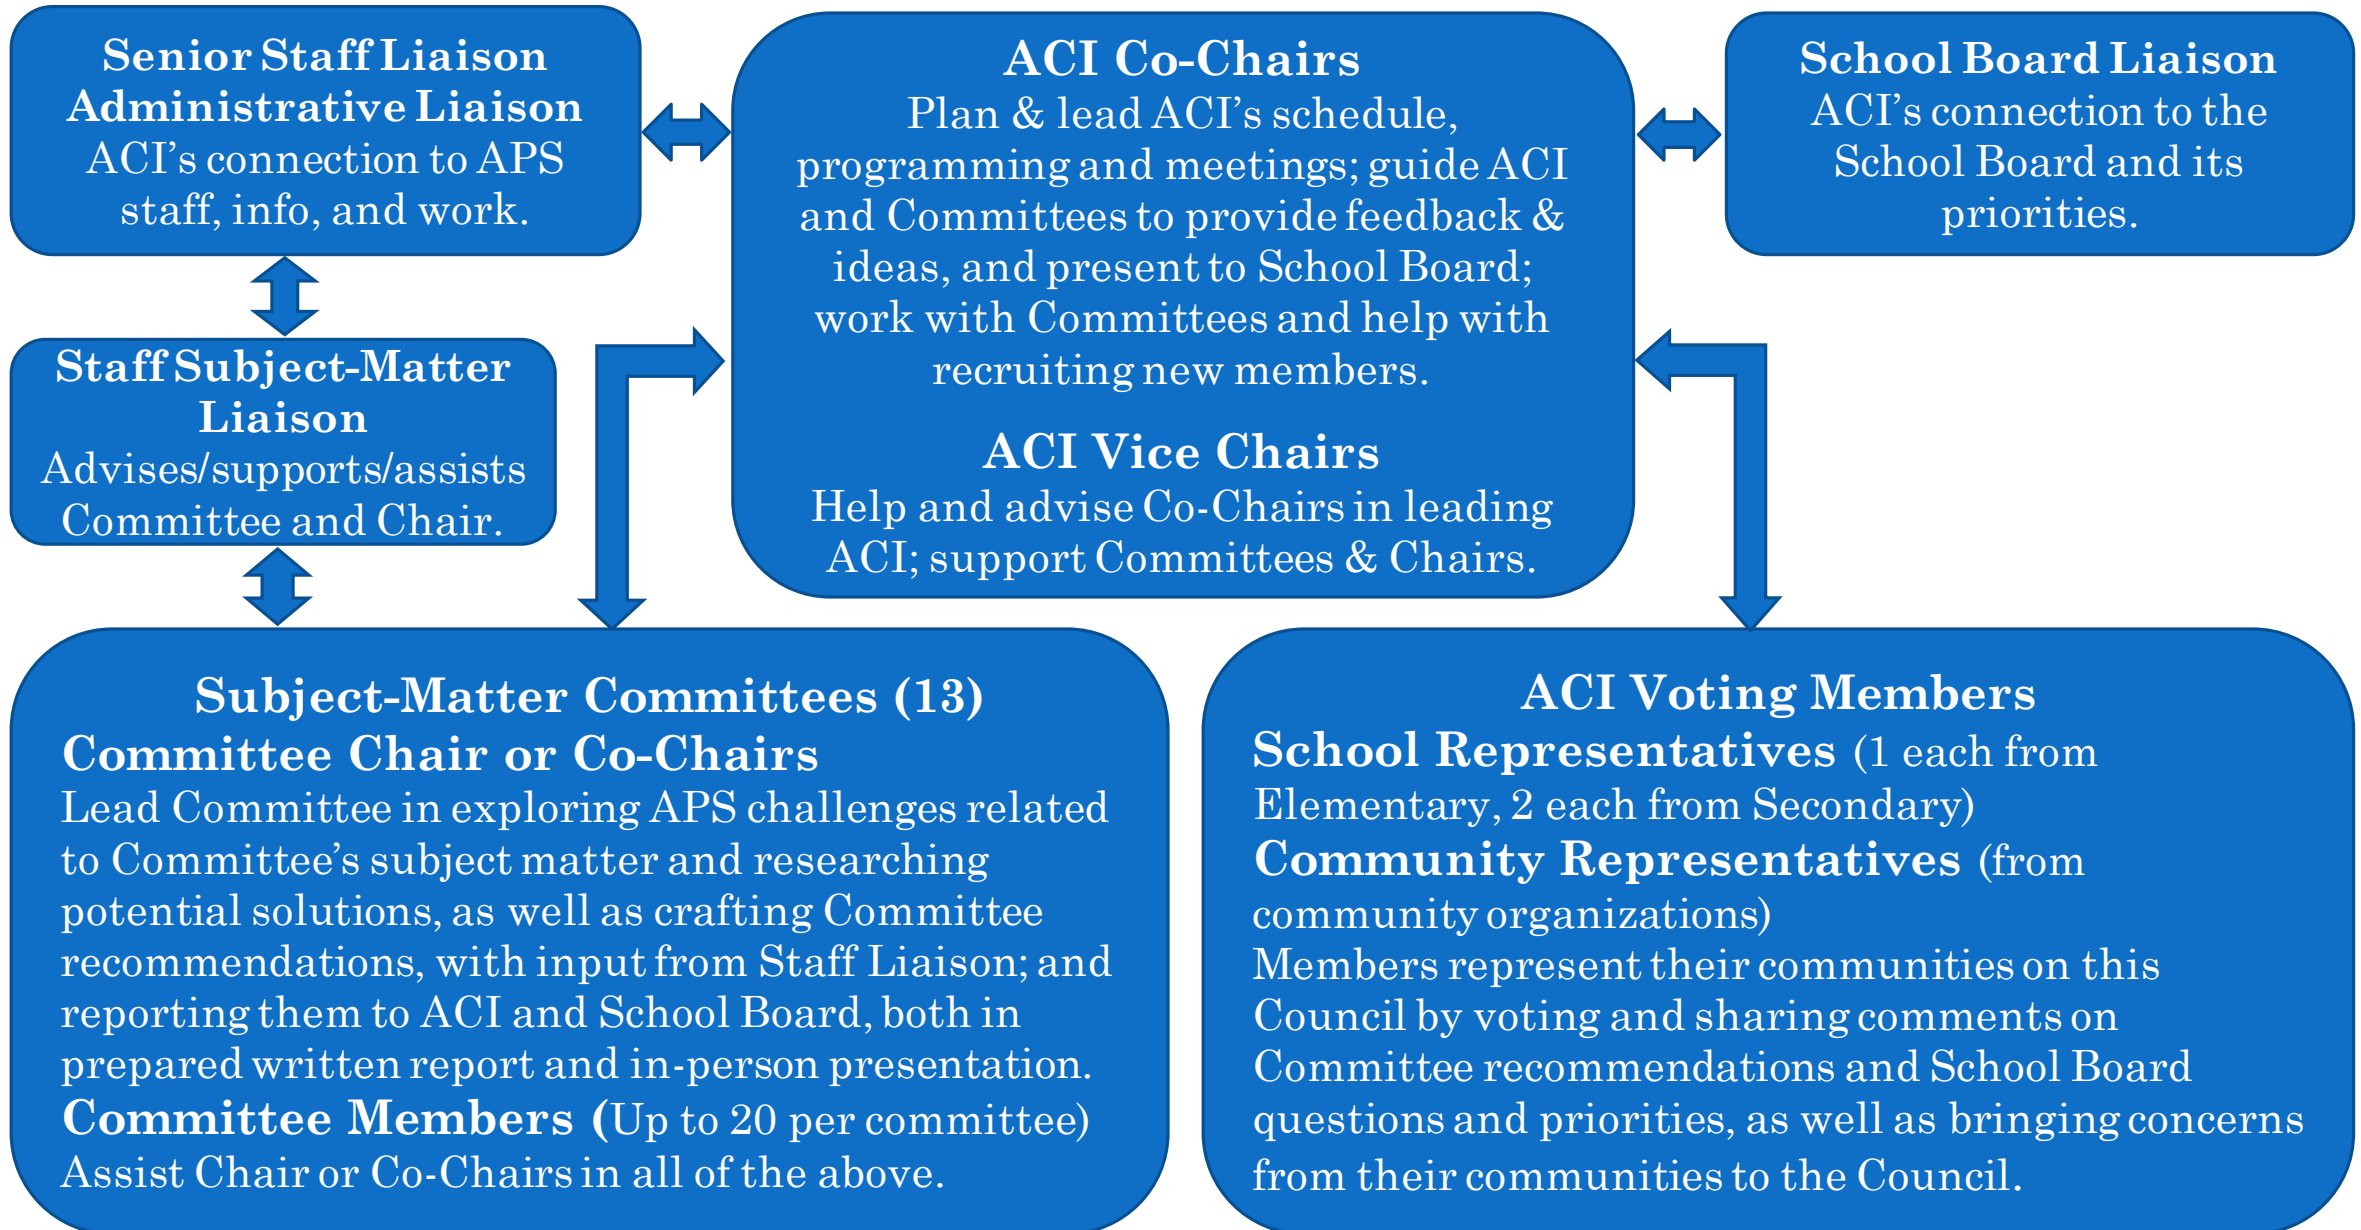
Senior Staff Liaison
Administrative Liaison
ACI's connection to APS staff, info, and work.

ACI Co-Chairs
Plan & lead ACI's schedule, programming and meetings; guide ACI and Committees to provide feedback & ideas, and present to School Board; work with Committees and help with recruiting new members.

ACI Vice Chairs
Help and advise Co-Chairs in leading ACI; support Committees & Chairs.

School Board Liaison
ACI's connection to the School Board and its priorities.

Staff Subject-Matter Liaison
Advises/supports/assists Committee and Chair.

Subject-Matter Committees (13)
Committee Chair or Co-Chairs
Lead Committee in exploring APS challenges related to Committee's subject matter and researching potential solutions, as well as crafting Committee recommendations, with input from Staff Liaison; and reporting them to ACI and School Board, both in prepared written report and in-person presentation.
Committee Members (Up to 20 per committee)
Assist Chair or Co-Chairs in all of the above.

ACI Voting Members
School Representatives (1 each from Elementary, 2 each from Secondary)
Community Representatives (from community organizations)
Members represent their communities on this Council by voting and sharing comments on Committee recommendations and School Board questions and priorities, as well as bringing concerns from their communities to the Council.